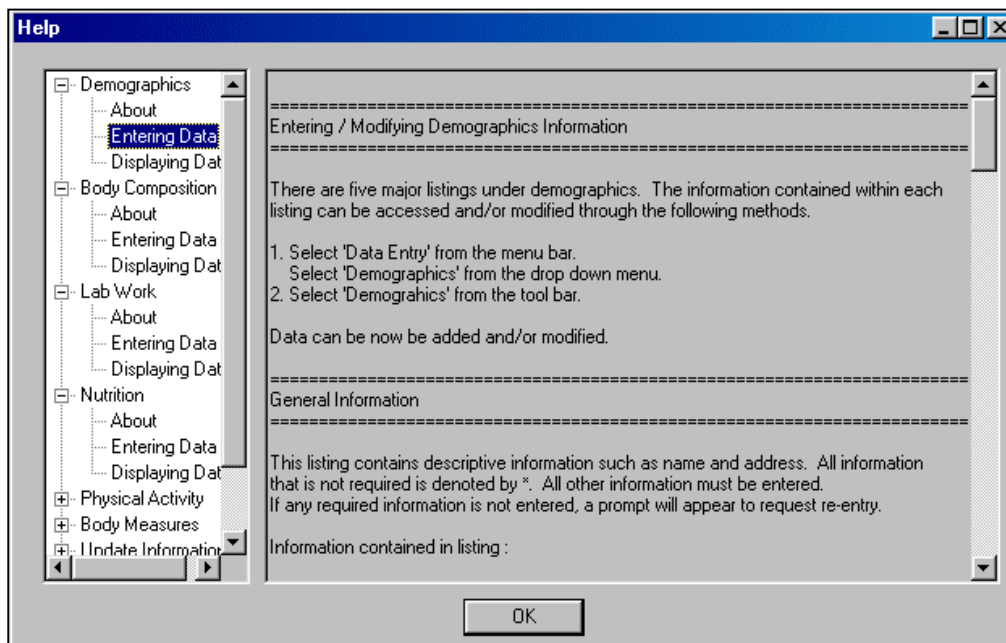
Help

Demographics
About
Entering Data
Displaying Dat
Body Composition
About
Entering Data
Displaying Dat
Lab Work
About
Entering Data
Displaying Dat
Nutrition
About
Entering Data
Displaying Dat
Physical Activity
Body Measures
Update Informatior

================================================================
Entering / Modifying Demographics Information
================================================================

There are five major listings under demographics. The information contained within each listing can be accessed and/or modified through the following methods.

1. Select 'Data Entry' from the menu bar.
Select 'Demographics' from the drop down menu.
2. Select 'Demograhics' from the tool bar.

Data can be now be added and/or modified.

================================================================
General Information
================================================================

This listing contains descriptive information such as name and address. All information that is not required is denoted by *. All other information must be entered.
If any required information is not entered, a prompt will appear to request re-entry.

Information contained in listing :

OK